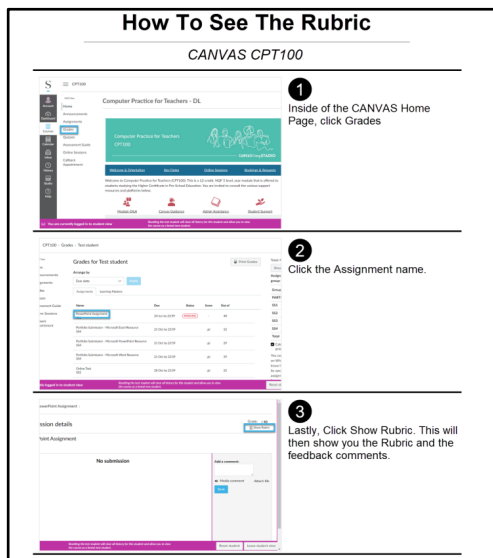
How To See The Rubric

CANVAS CPT100

CPT100

Home
Announcements
Assignments
Grades
Modules
Assessment Guide
Online Sessions
College Engagement

Computer Practice for Teachers - DL

Computer Practice for Teachers
CPT100

Welcome & Orientation
Key Dates
Online Sessions
Readings & Resources

Module Work
Course Guidance
Weekly Assessment
Student Support

You are currently logged in to student view

1

Inside of the CANVAS Home Page, click Grades

CPT100 › Grades › Test student

Grades for Test student

Print Grades

Arrange by
Due date
Apply

Assignments
Learning Mastery

Name
Due
Status
Score
Out of

PowerPoint Assignment
Portfolio Submission - Microsoft Excel Resource
Portfolio Submission - Microsoft PowerPoint Resource
Portfolio Submission - Microsoft Word Resource
Online Test

You are currently logged in to student view

2

Click the Assignment name.

PowerPoint Assignment

ission details

Point Assignment

Show Rubric

No submission

Add a comment

Media comment
Attach file
Save

3

Lastly, Click Show Rubric. This will then show you the Rubric and the feedback comments.